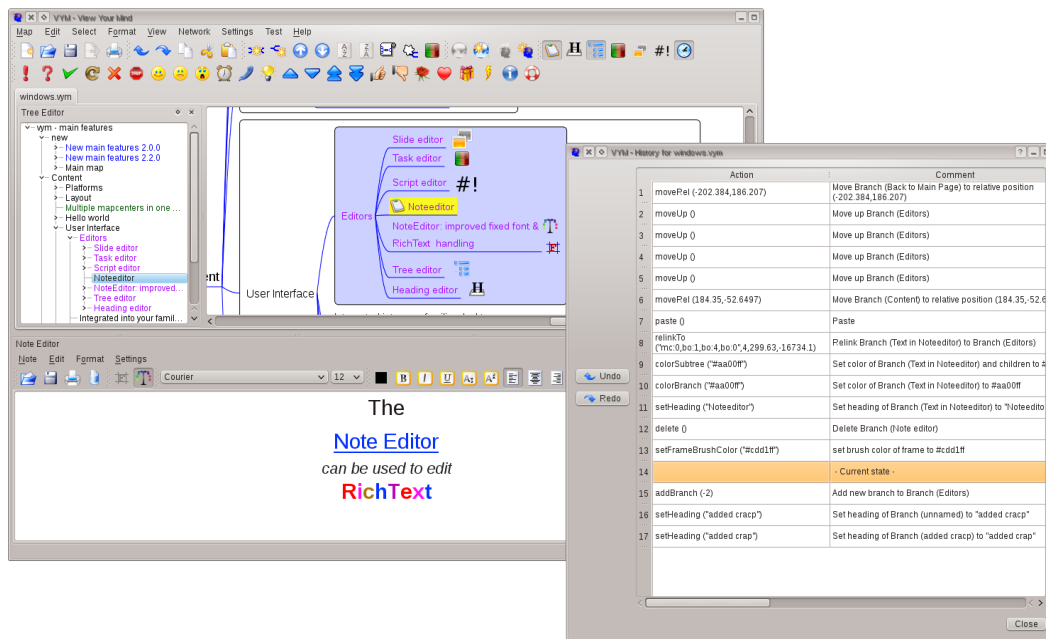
VYM - View Your Mind

Map Edit Select Format View Network Settings Test Help

#!

windows.vym

Tree Editor

vym - main features
new
New main features 2.0.0
New main features 2.2.0
Main map
Content
Platforms
Layout
Multiple mapcenters in one …
Hello world
User Interface
Editors
Slide editor
Task editor
Script editor
Noteeditor
NoteEditor: improved…
Tree editor
Heading editor
Integrated into your famil…

Slide editor
Task editor
Script editor
#!
Noteeditor
Editors
NoteEditor: improved fixed font &
RichText handling
Tree editor
Heading editor
User Interface
ent

Note Editor

Note Edit Format Settings

Courier 12

The

Note Editor

can be used to edit

RichText

VYM - History for windows.vym

Undo
Redo

| | Action | Comment |
|---|---|---|
| 1 | movePel (-202.384,186.207) | Move Branch (Back to Main Page) to relative position (-202.384,186.207) |
| 2 | moveUp () | Move up Branch (Editors) |
| 3 | moveUp () | Move up Branch (Editors) |
| 4 | moveUp () | Move up Branch (Editors) |
| 5 | moveUp () | Move up Branch (Editors) |
| 6 | movePel (184.35,-52.6497) | Move Branch (Content) to relative position (184.35,-52.6 |
| 7 | paste () | Paste |
| 8 | relinkTo ("mc:0,bo:1,bo:4,bo:0",4,299.63,-16734.1) | Relink Branch (Text in Noteeditor) to Branch (Editors) |
| 9 | colorSubtree ("#aa00ff") | Set color of Branch (Text in Noteeditor) and children to # |
| 10 | colorBranch ("#aa00ff") | Set color of Branch (Text in Noteeditor) to #aa00ff |
| 11 | setHeading ("Noteeditor") | Set heading of Branch (Text in Noteeditor) to "Noteedito |
| 12 | delete () | Delete Branch (Note editor) |
| 13 | setFrameBrushColor ("#cdd1ff") | set brush color of frame to #cdd1ff |
| 14 | | - Current state - |
| 15 | addBranch (-2) | Add new branch to Branch (Editors) |
| 16 | setHeading ("added cracp") | Set heading of Branch (unnamed) to "added cracp" |
| 17 | setHeading ("added crap") | Set heading of Branch (added cracp) to "added crap" |

Close